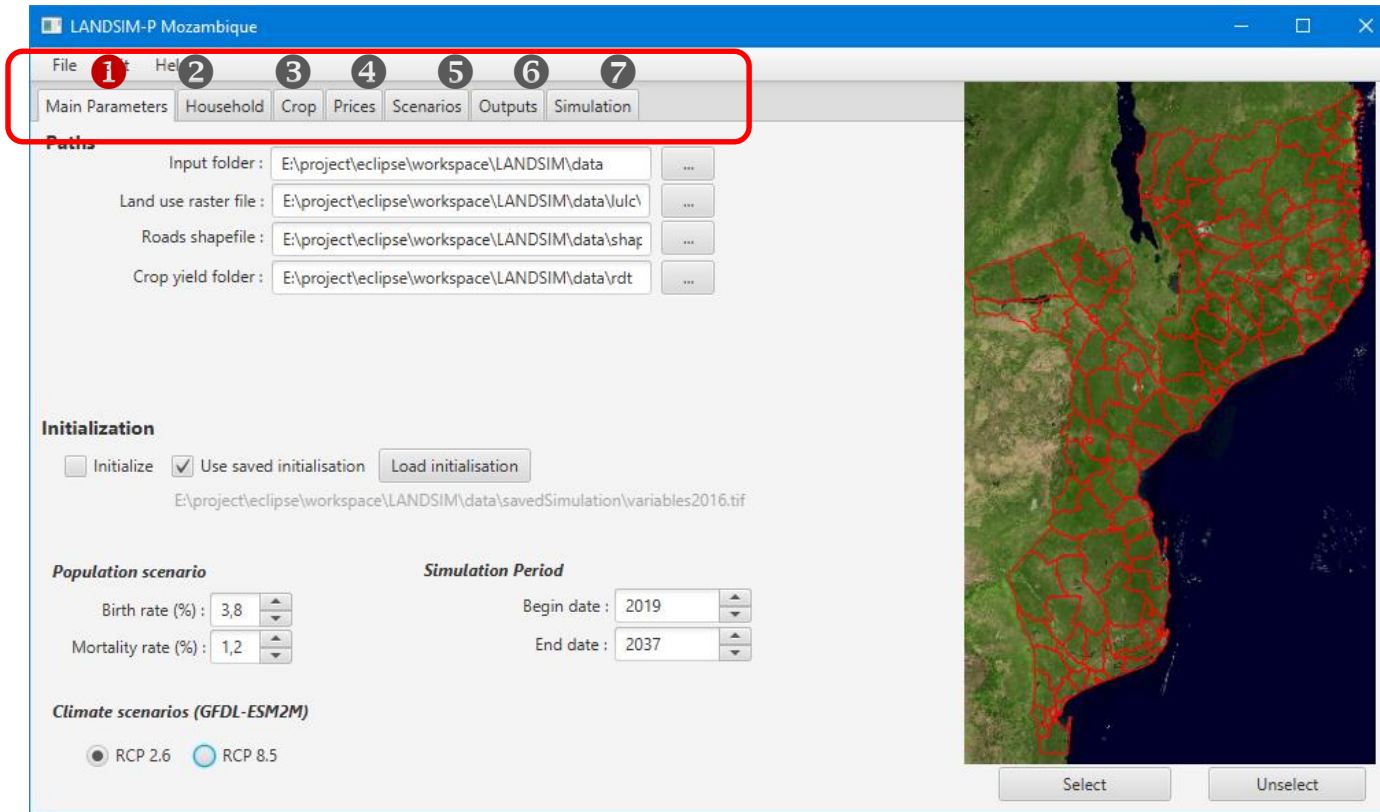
LANDSIM-P Mozambique

File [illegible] Hel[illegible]

1 2 3 4 5 6 7

Main Parameters | Household | Crop | Prices | Scenarios | Outputs | Simulation

Paths

Input folder : E:\project\eclipse\workspace\LANDSIM\data ...

Land use raster file : E:\project\eclipse\workspace\LANDSIM\data\lulc\ ...

Roads shapefile : E:\project\eclipse\workspace\LANDSIM\data\shap ...

Crop yield folder : E:\project\eclipse\workspace\LANDSIM\data\rdt ...

Initialization

Initialize Use saved initialisation Load initialisation

E:\project\eclipse\workspace\LANDSIM\data\savedSimulation\variables2016.tif

Population scenario

Birth rate (%) : 3,8

Mortality rate (%) : 1,2

Simulation Period

Begin date : 2019

End date : 2037

Climate scenarios (GFDL-ESM2M)

RCP 2.6 RCP 8.5

Select Unselect